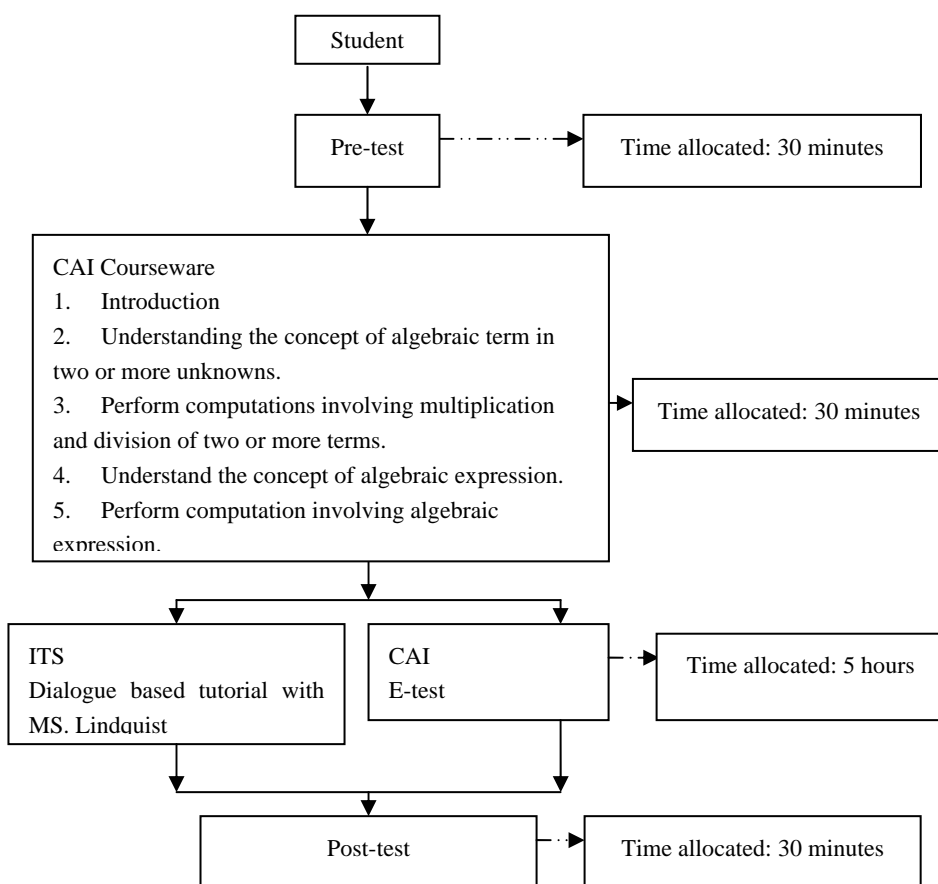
Student

Pre-test

Time allocated: 30 minutes

CAI Courseware
1. Introduction
2. Understanding the concept of algebraic term in two or more unknowns.
3. Perform computations involving multiplication and division of two or more terms.
4. Understand the concept of algebraic expression.
5. Perform computation involving algebraic expression.

Time allocated: 30 minutes

ITS
Dialogue based tutorial with MS. Lindquist

CAI
E-test

Time allocated: 5 hours

Post-test

Time allocated: 30 minutes